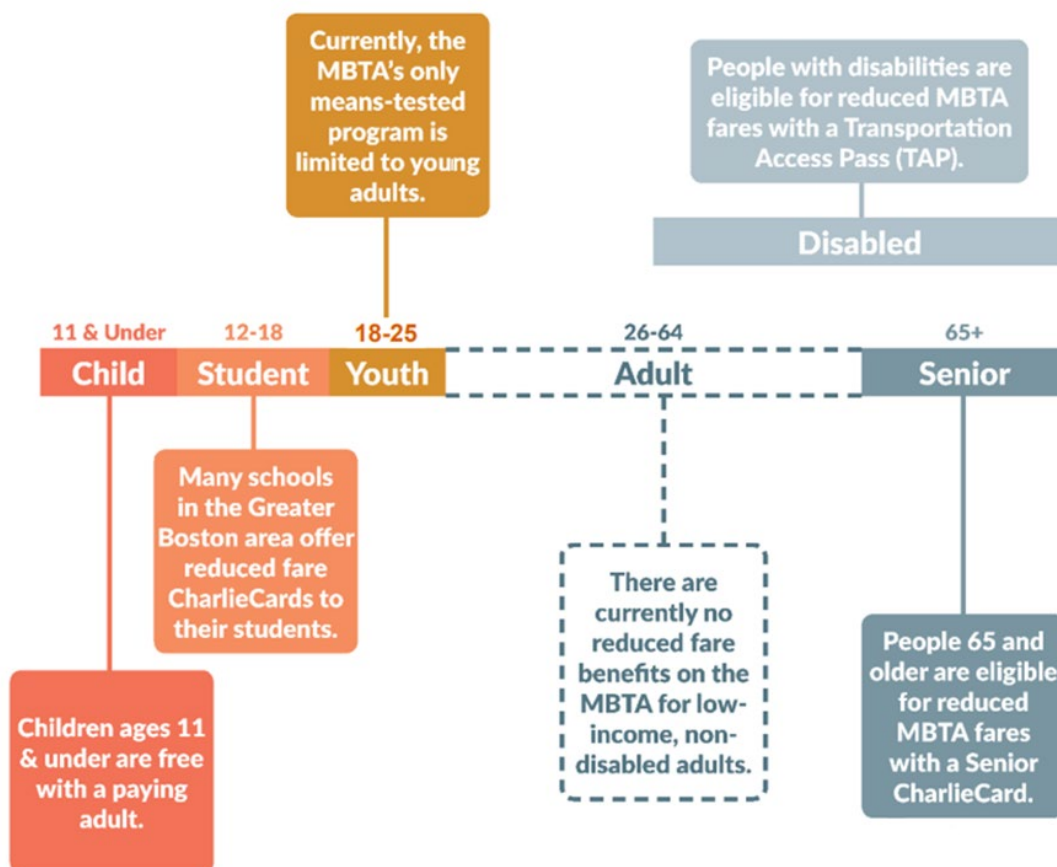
Currently, the MBTA's only means-tested program is limited to young adults.

People with disabilities are eligible for reduced MBTA fares with a Transportation Access Pass (TAP).

Disabled

11 & Under
Child

12-18
Student

18-25
Youth

26-64
Adult

65+
Senior

Many schools in the Greater Boston area offer reduced fare CharlieCards to their students.

There are currently no reduced fare benefits on the MBTA for low-income, non-disabled adults.

People 65 and older are eligible for reduced MBTA fares with a Senior CharlieCard.

Children ages 11 & under are free with a paying adult.